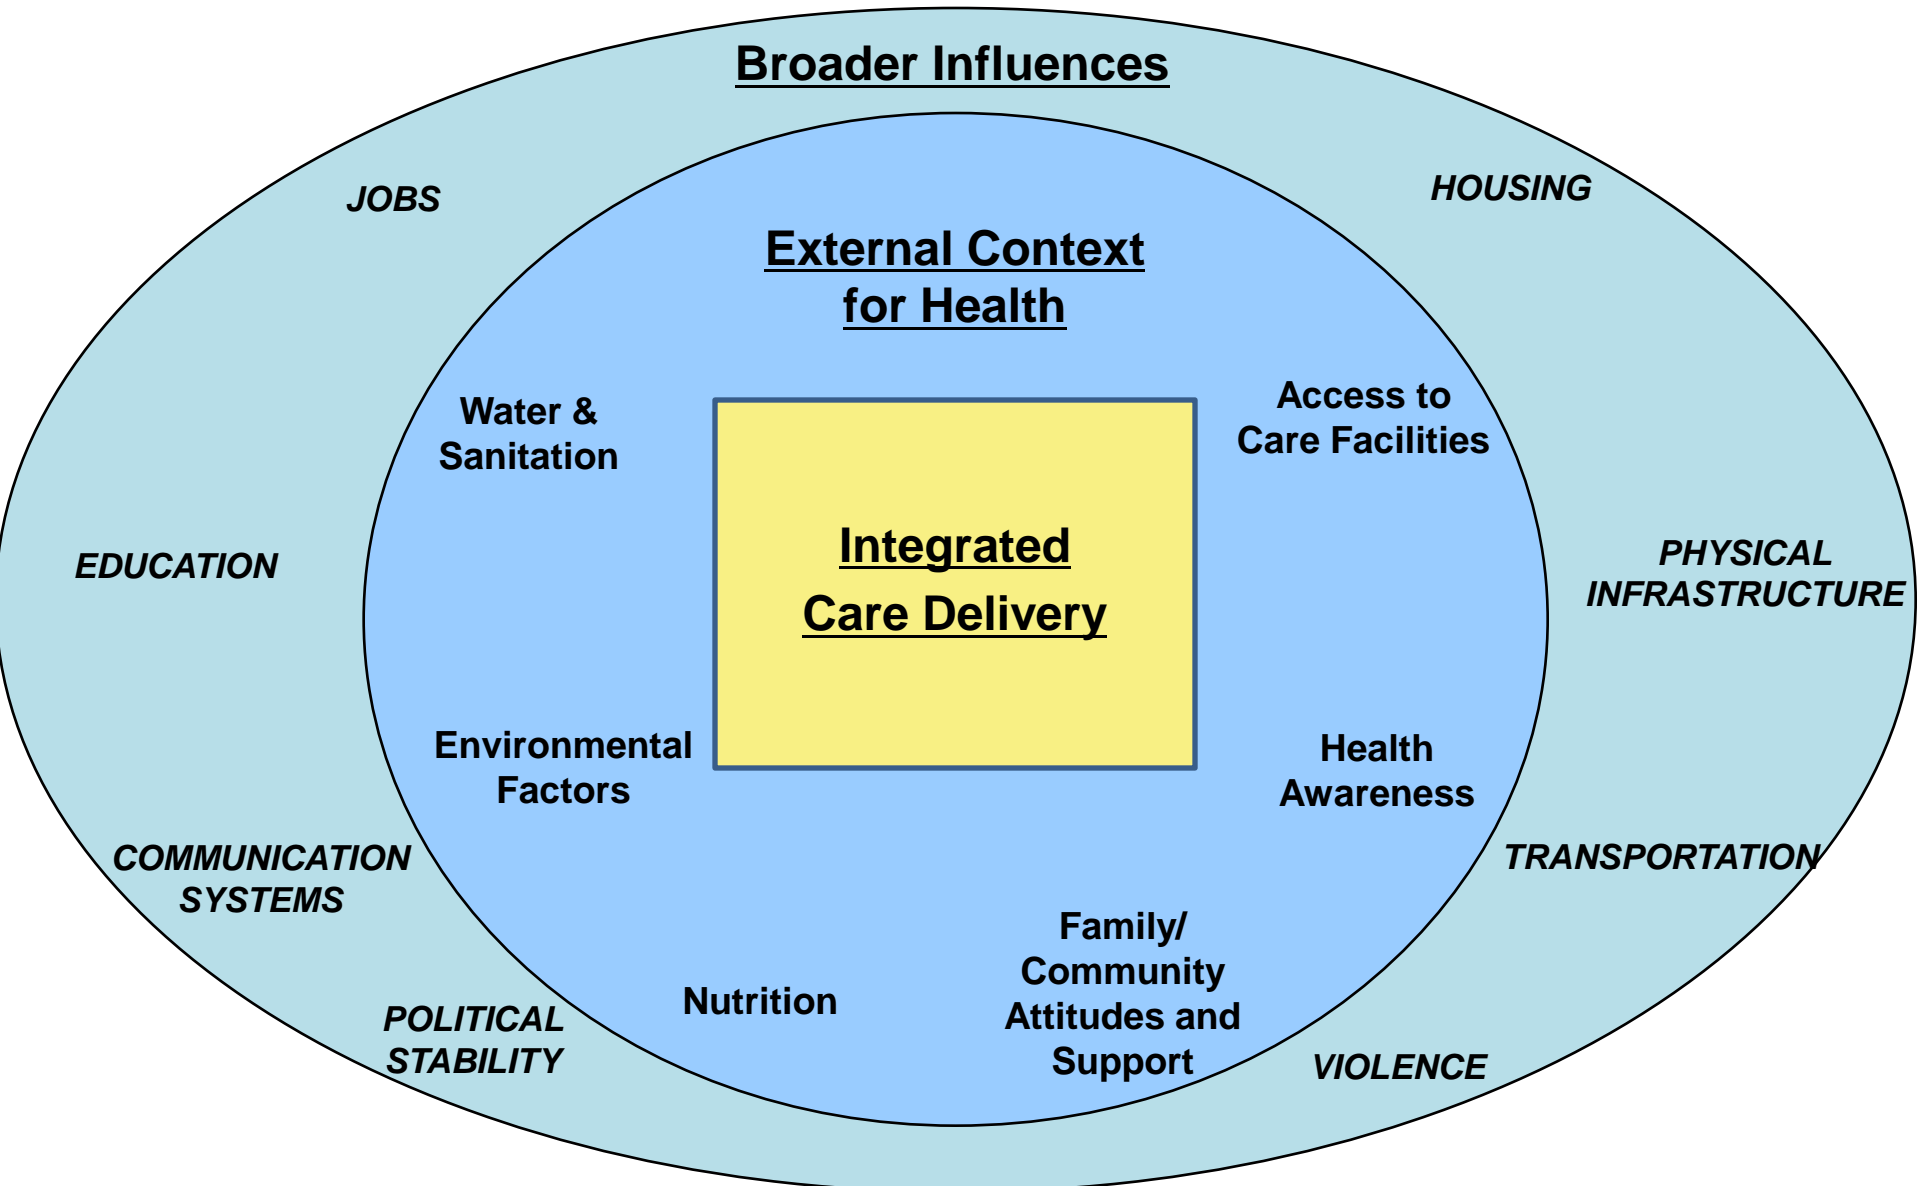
Broader Influences

JOBS

HOUSING

External Context for Health

Water & Sanitation

Access to Care Facilities

EDUCATION

Integrated Care Delivery

PHYSICAL INFRASTRUCTURE

Environmental Factors

Health Awareness

COMMUNICATION SYSTEMS

TRANSPORTATION

Family/ Community Attitudes and Support

Nutrition

POLITICAL STABILITY

VIOLENCE